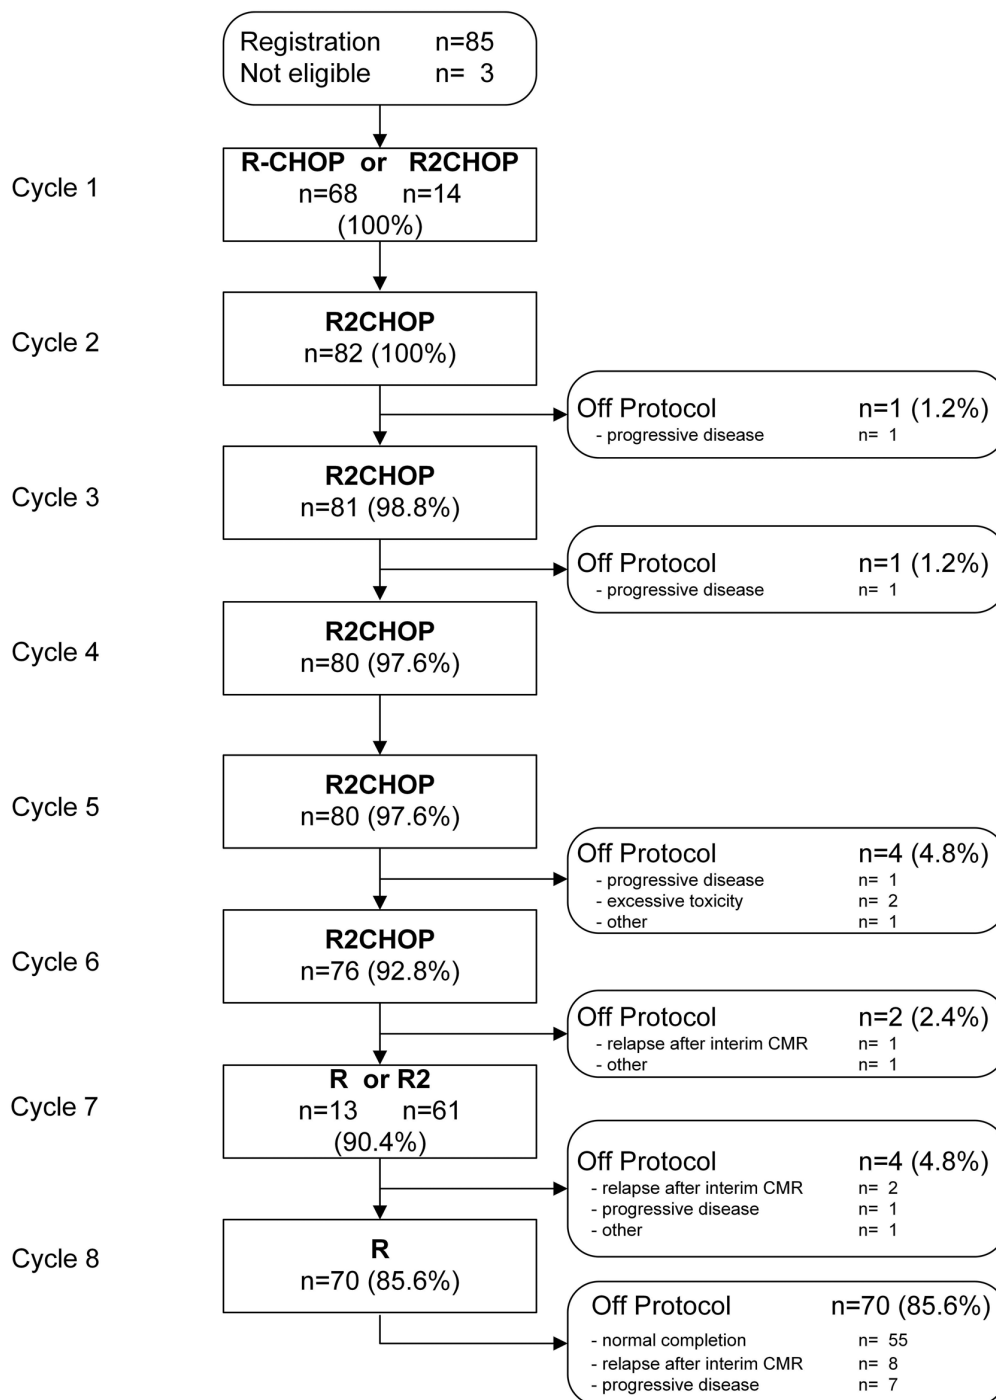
Registration n=85
Not eligible n= 3

Cycle 1

R-CHOP or R2CHOP
n=68 n=14
(100%)

Cycle 2

R2CHOP
n=82 (100%)

Off Protocol n=1 (1.2%)
- progressive disease n= 1

Cycle 3

R2CHOP
n=81 (98.8%)

Off Protocol n=1 (1.2%)
- progressive disease n= 1

Cycle 4

R2CHOP
n=80 (97.6%)

Cycle 5

R2CHOP
n=80 (97.6%)

Off Protocol n=4 (4.8%)
- progressive disease n= 1
- excessive toxicity n= 2
- other n= 1

Cycle 6

R2CHOP
n=76 (92.8%)

Off Protocol n=2 (2.4%)
- relapse after interim CMR n= 1
- other n= 1

Cycle 7

R or R2
n=13 n=61
(90.4%)

Off Protocol n=4 (4.8%)
- relapse after interim CMR n= 2
- progressive disease n= 1
- other n= 1

Cycle 8

R
n=70 (85.6%)

Off Protocol n=70 (85.6%)
- normal completion n= 55
- relapse after interim CMR n= 8
- progressive disease n= 7